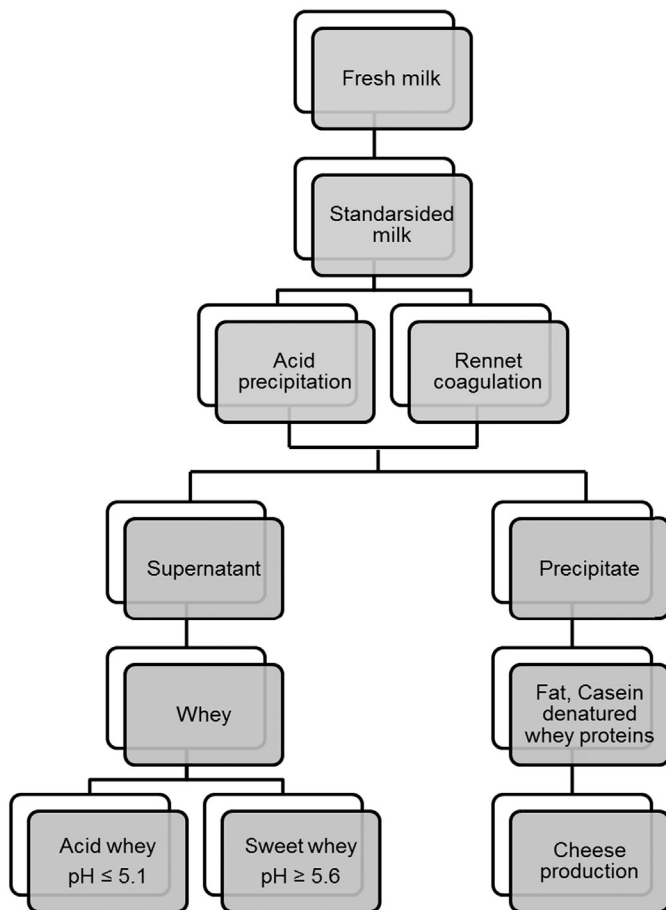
Fresh milk

Standarsided milk

Acid precipitation

Rennet coagulation

Supernatant

Precipitate

Whey

Fat, Casein denatured whey proteins

Acid whey pH $\leq$ 5.1

Sweet whey pH $\geq$ 5.6

Cheese production